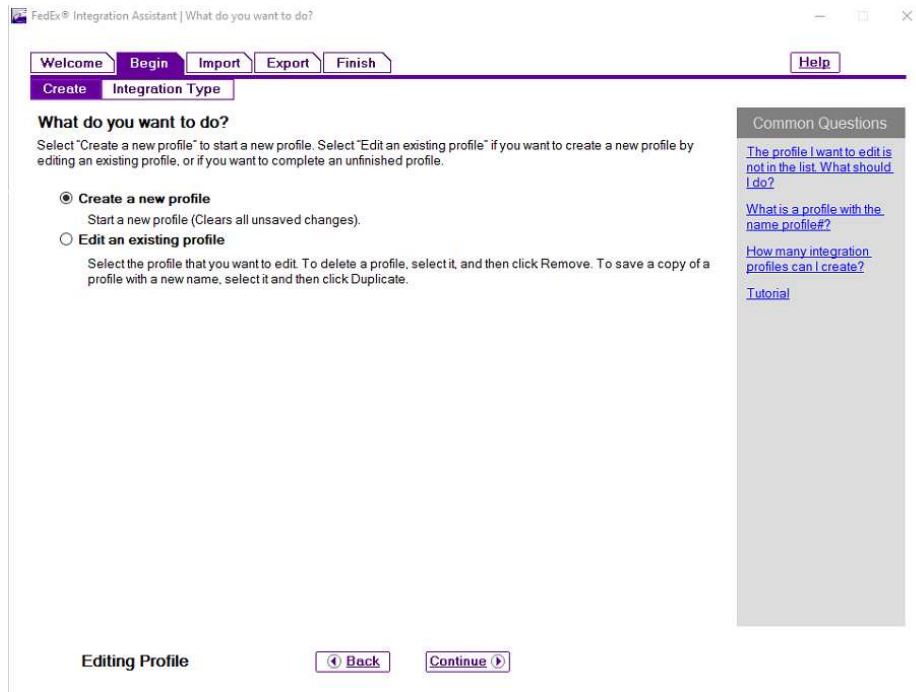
FedEx® Integration Assistant | What do you want to do?

Welcome Begin Import Export Finish

Help

Create Integration Type

What do you want to do?

Select "Create a new profile" to start a new profile. Select "Edit an existing profile" if you want to create a new profile by editing an existing profile, or if you want to complete an unfinished profile.

Create a new profile

Start a new profile (Clears all unsaved changes).

Edit an existing profile

Select the profile that you want to edit. To delete a profile, select it, and then click Remove. To save a copy of a profile with a new name, select it and then click Duplicate.

Common Questions

The profile I want to edit is not in the list. What should I do?

What is a profile with the name profile#?

How many integration profiles can I create?

Tutorial

Editing Profile

Back

Continue